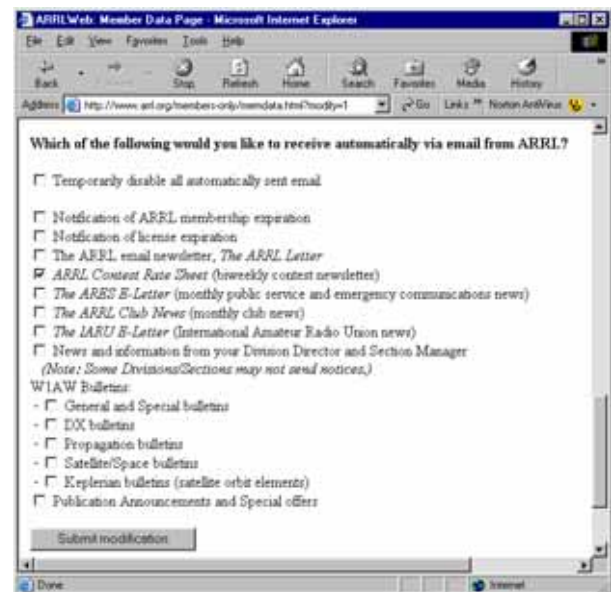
ARRLWeb: Member Data Page - Microsoft Internet Explorer

File Edit View Favorites Tools Help

Back Forward Stop Refresh Home Search Favorites Media History

Address http://www.arrl.org/members-only/memdata.html?modify=1 Go Links Norton AntiVirus

Which of the following would you like to receive automatically via email from ARRL?

Temporarily disable all automatically sent email

Notification of ARRL membership expiration
Notification of license expiration
The ARRL email newsletter, *The ARRL Letter*
*ARRL Contest Rate Sheet* (biweekly contest newsletter)
*The ARES E-Letter* (monthly public service and emergency communications news)
*The ARRL Club News* (monthly club news)
*The IARU E-Letter* (International Amateur Radio Union news)
News and information from your Division Director and Section Manager
*(Note: Some Divisions/Sections may not send notices.)*
W1AW Bulletins:
- General and Special bulletins
- DX bulletins
- Propagation bulletins
- Satellite/Space bulletins
- Keplerian bulletins (satellite orbit elements)
Publication Announcements and Special offers

Submit modification

Done Internet